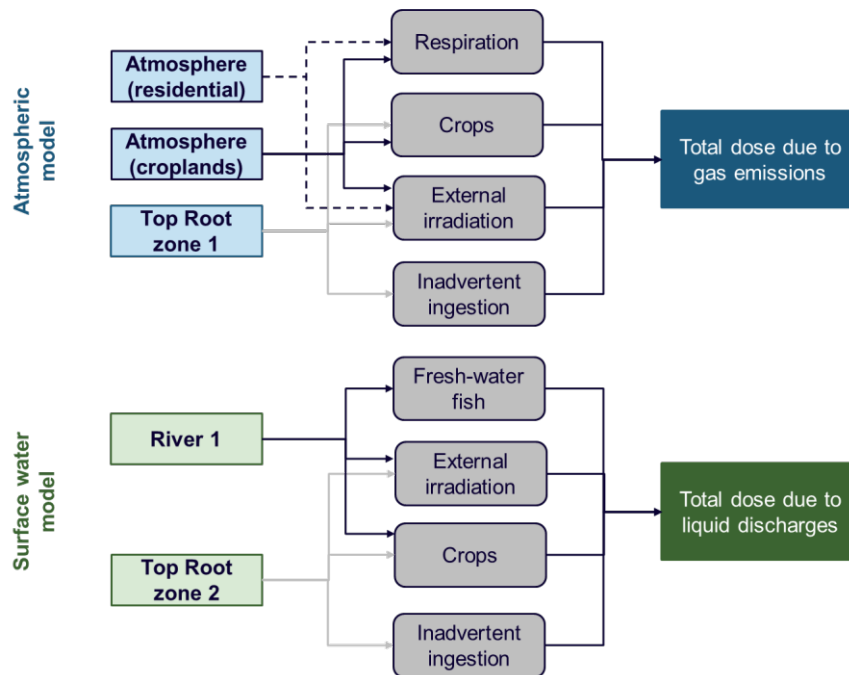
Atmospheric model

Atmosphere (residential)

Atmosphere (croplands)

Top Root zone 1

Respiration

Crops

External irradiation

Inadvertent ingestion

Total dose due to gas emissions

Surface water model

River 1

Top Root zone 2

Fresh-water fish

External irradiation

Crops

Inadvertent ingestion

Total dose due to liquid discharges